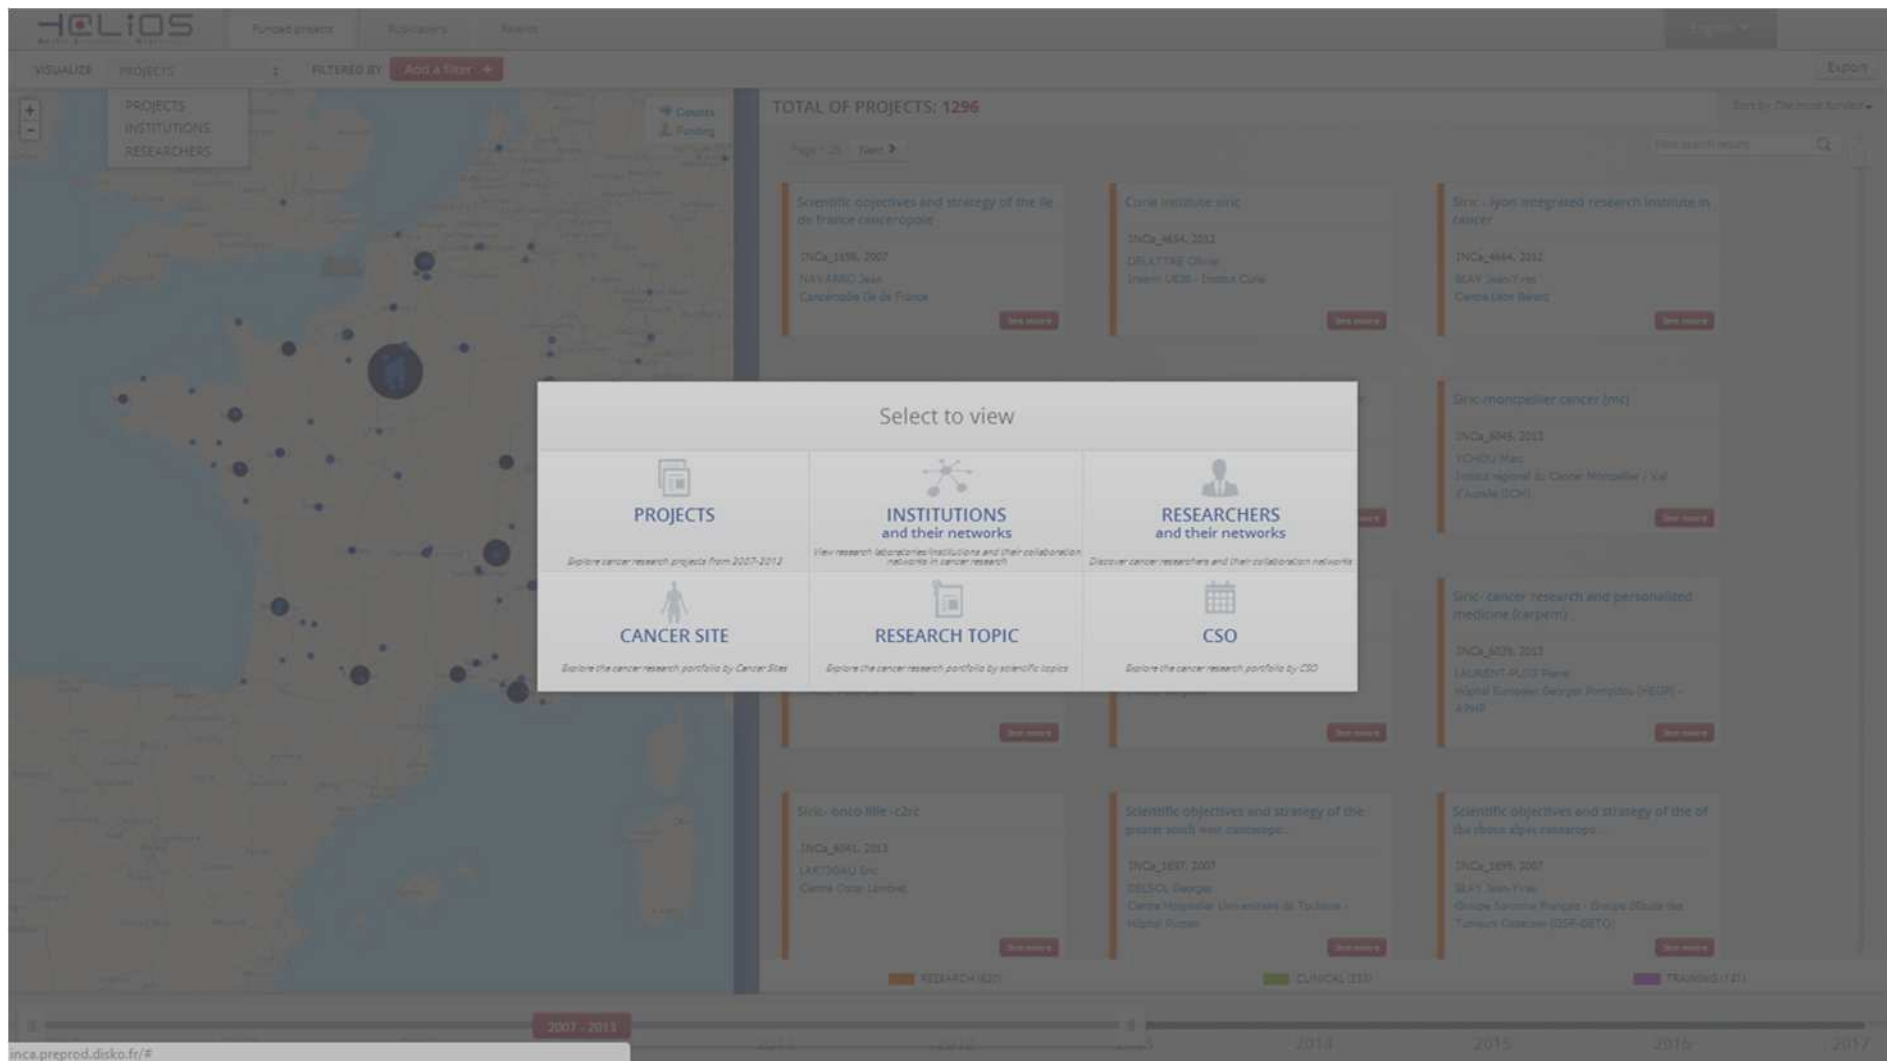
HELIOS

Funded projects   Publications   Reports

VISUALIZE   PROJECTS   FILTERED BY   Add a filter +

Export

PROJECTS
INSTITUTIONS
RESEARCHERS

Counts
Funding

TOTAL OF PROJECTS: 1296

Page 1/26   Next

Scientific objectives and strategy of the ile de france canceropole

Curie institute siric

Siric - lyon integrated research institute in cancer

Siric-montpellier cancer (mc)

Siric- cancer research and personalized medicine (carpem)

Siric- onco lille c2rc

Scientific objectives and strategy of the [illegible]

Scientific objectives and strategy of the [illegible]

Select to view

PROJECTS
Explore cancer research projects from 2007-2013

INSTITUTIONS
and their networks
View research laboratories/institutions and their collaboration networks in cancer research

RESEARCHERS
and their networks
Discover cancer researchers and their collaboration networks

CANCER SITE
Explore the cancer research portfolio by Cancer Sites

RESEARCH TOPIC
Explore the cancer research portfolio by scientific topics

CSO
Explore the cancer research portfolio by CSO

RESEARCH   CLINICAL   TRAINING

2007 - 2013

inca.preprod.disko.fr/#